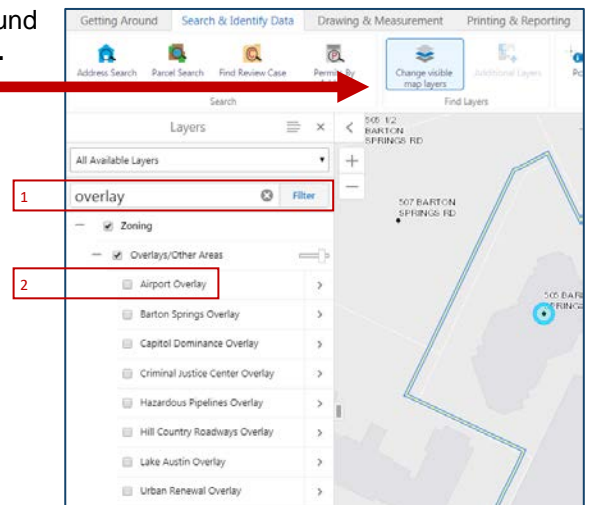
und
.

Getting Around | Search & Identify Data | Drawing & Measurement | Printing & Reporting

Address Search | Parcel Search | Find Review Case | Permits By | Change visible map layers | Additional Layers | Pc

Search | Find Layers

Layers

All Available Layers

1 overlay Filter

Zoning

Overlays/Other Areas

2 Airport Overlay

Barton Springs Overlay

Capitol Dominance Overlay

Criminal Justice Center Overlay

Hazardous Pipelines Overlay

Hill Country Roadways Overlay

Lake Austin Overlay

Urban Renewal Overlay

505 1/2 BARTON SPRINGS RD

507 BARTON SPRINGS RD

505 BAR SPRING